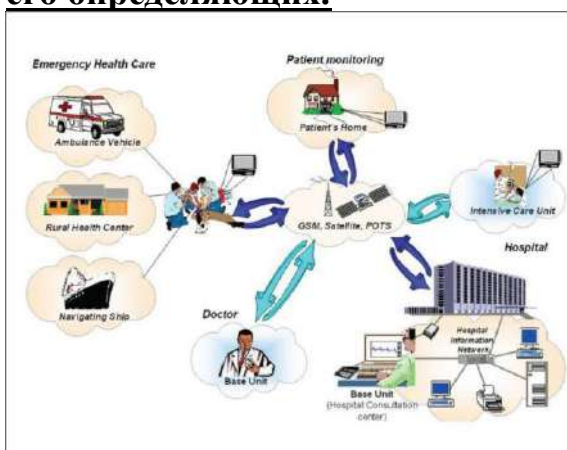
его определяющих.

Emergency Health Care

Ambulance Vehicle

Rural Health Center

Navigating Ship

Patient monitoring

Patient's Home

GSM, Satellite, POTS

Intensive Care Unit

Hospital

Doctor

Base Unit

Hospital Information Network

Base Unit
(Hospital Consultation center)